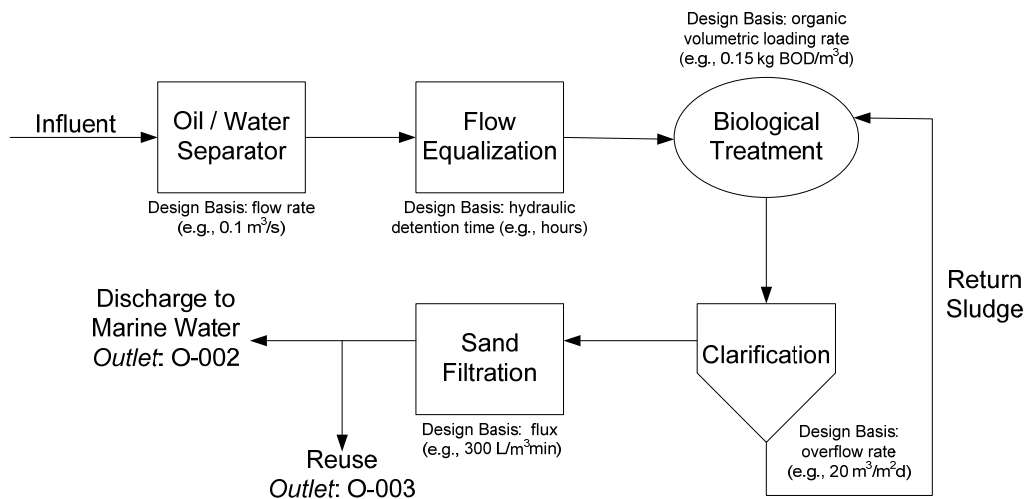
Design Basis: organic volumetric loading rate (e.g., 0.15 kg BOD/m$^3$d)

Influent

Oil / Water Separator

Design Basis: flow rate (e.g., 0.1 m$^3$/s)

Flow Equalization

Design Basis: hydraulic detention time (e.g., hours)

Biological Treatment

Return Sludge

Discharge to Marine Water
*Outlet*: O-002

Sand Filtration

Design Basis: flux (e.g., 300 L/m$^3$min)

Clarification

Design Basis: overflow rate (e.g., 20 m$^3$/m$^2$d)

Reuse
*Outlet*: O-003